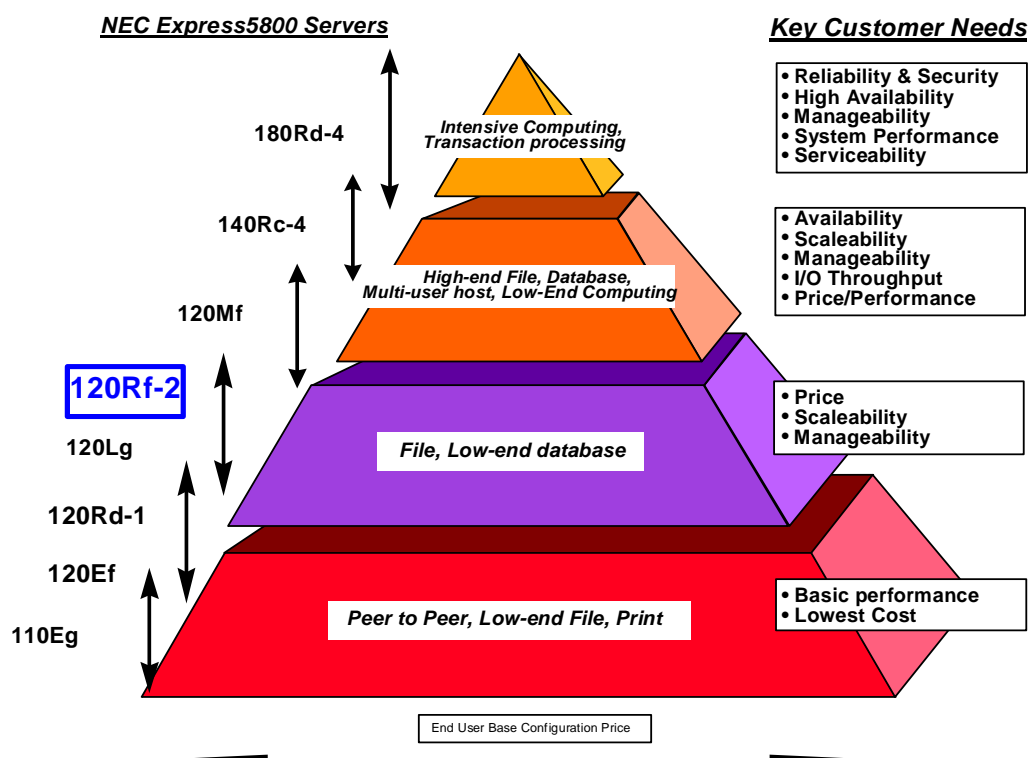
NEC Express5800 Servers

Key Customer Needs

180Rd-4

Intensive Computing, Transaction processing

• Reliability & Security
• High Availability
• Manageability
• System Performance
• Serviceability

140Rc-4

• Availability
• Scaleability
• Manageability
• I/O Throughput
• Price/Performance

High-end File, Database, Multi-user host, Low-End Computing

120Mf

120Rf-2

• Price
• Scaleability
• Manageability

120Lg

File, Low-end database

120Rd-1

120Ef

• Basic performance
• Lowest Cost

Peer to Peer, Low-end File, Print

110Eg

End User Base Configuration Price